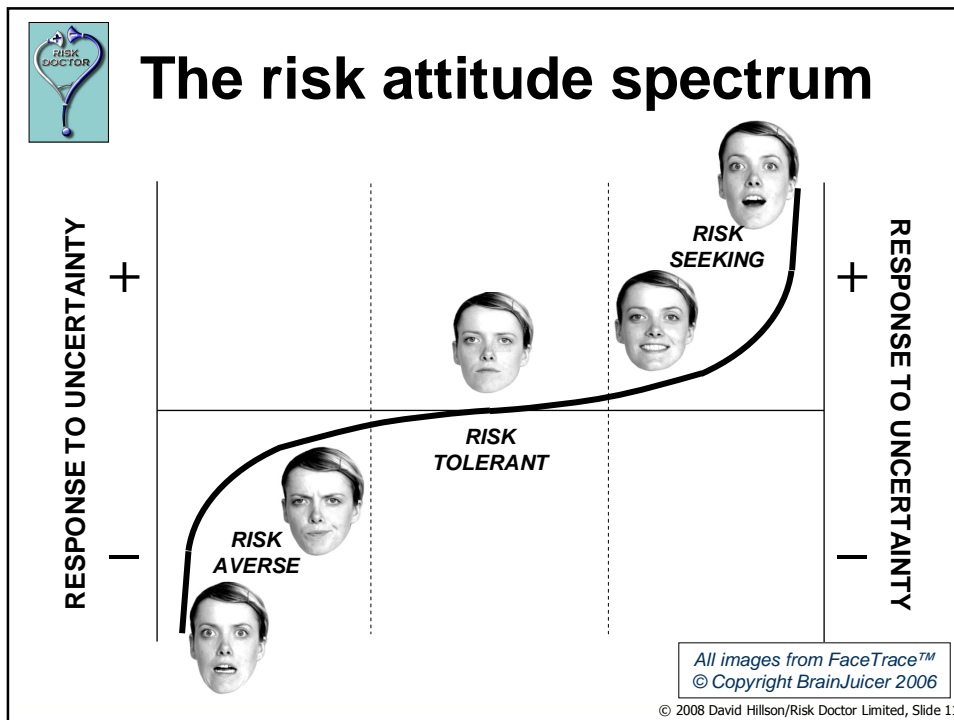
RISK DOCTOR

The risk attitude spectrum

RESPONSE TO UNCERTAINTY

+

–

RISK SEEKING

RISK TOLERANT

RISK AVERSE

RESPONSE TO UNCERTAINTY

+

–

All images from FaceTrace™
© Copyright BrainJuicer 2006

© 2008 David Hillson/Risk Doctor Limited, Slide 1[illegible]